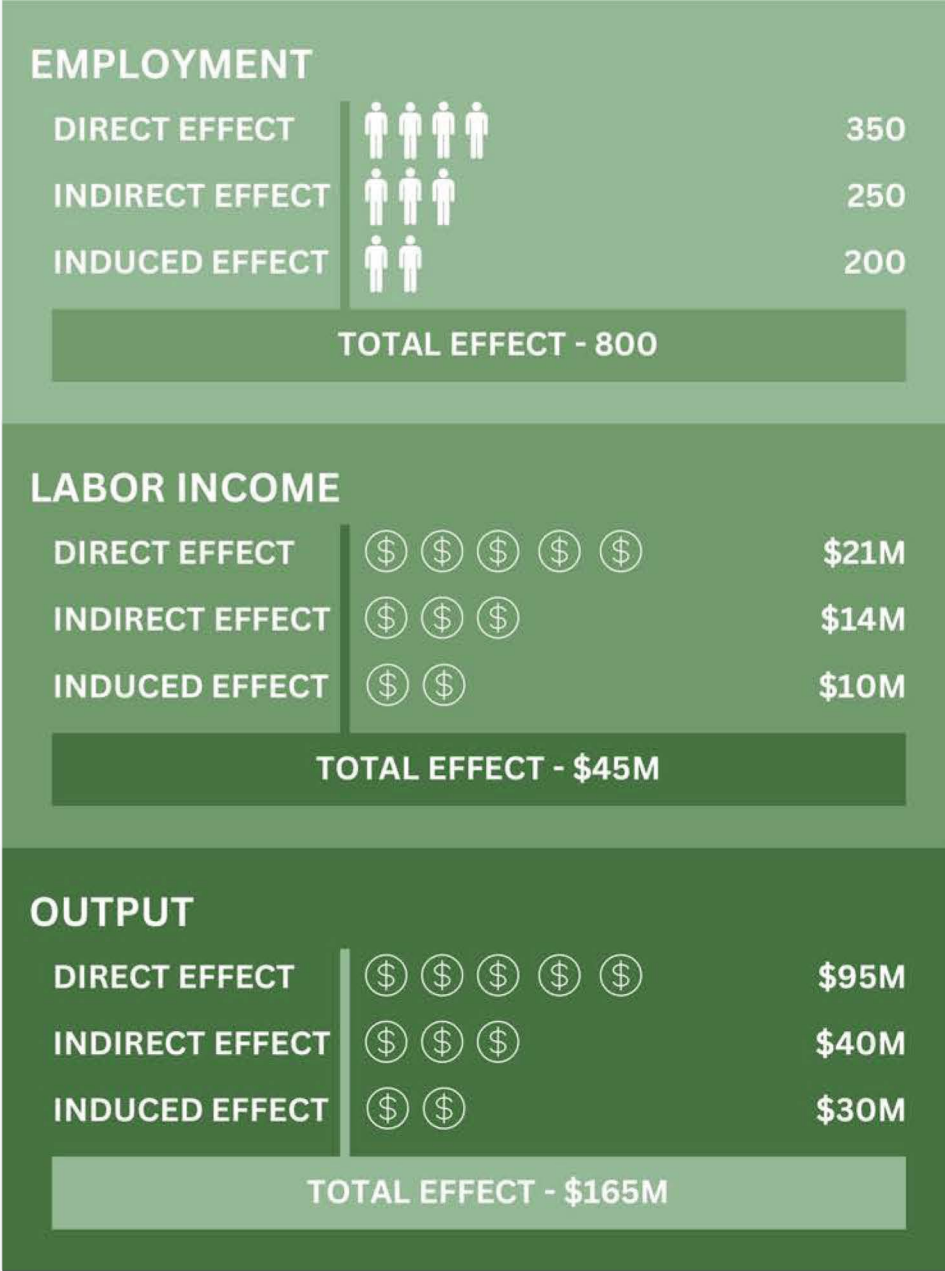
EMPLOYMENT

DIRECT EFFECT 350

INDIRECT EFFECT 250

INDUCED EFFECT 200

TOTAL EFFECT - 800

LABOR INCOME

DIRECT EFFECT $ $ $ $ $ $21M

INDIRECT EFFECT $ $ $ $14M

INDUCED EFFECT $ $ $10M

TOTAL EFFECT - $45M

OUTPUT

DIRECT EFFECT $ $ $ $ $ $95M

INDIRECT EFFECT $ $ $ $40M

INDUCED EFFECT $ $ $30M

TOTAL EFFECT - $165M